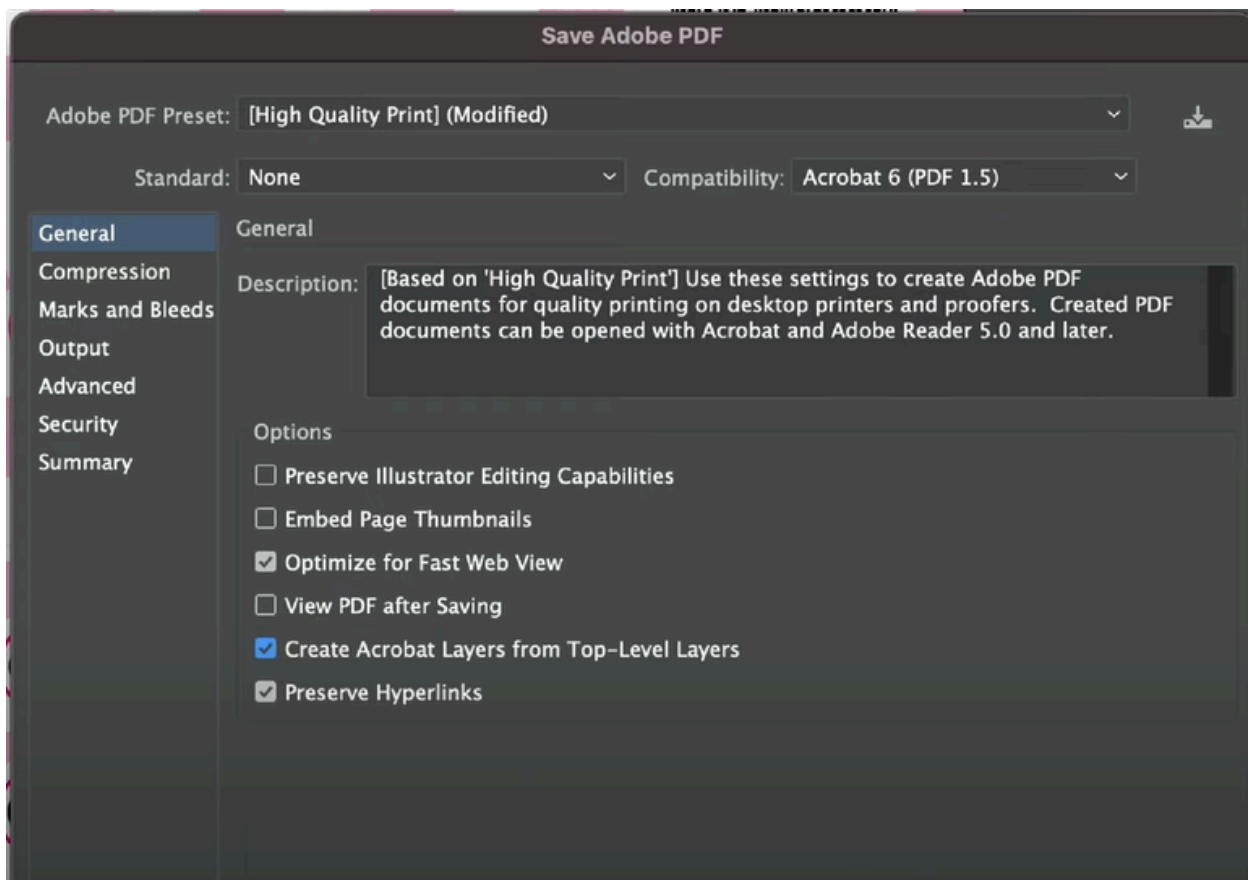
Save Adobe PDF

Adobe PDF Preset: [High Quality Print] (Modified)

Standard: None

Compatibility: Acrobat 6 (PDF 1.5)

General
Compression
Marks and Bleeds
Output
Advanced
Security
Summary

General

Description: [Based on 'High Quality Print'] Use these settings to create Adobe PDF documents for quality printing on desktop printers and proofers. Created PDF documents can be opened with Acrobat and Adobe Reader 5.0 and later.

Options

Preserve Illustrator Editing Capabilities

Embed Page Thumbnails

Optimize for Fast Web View

View PDF after Saving

Create Acrobat Layers from Top-Level Layers

Preserve Hyperlinks